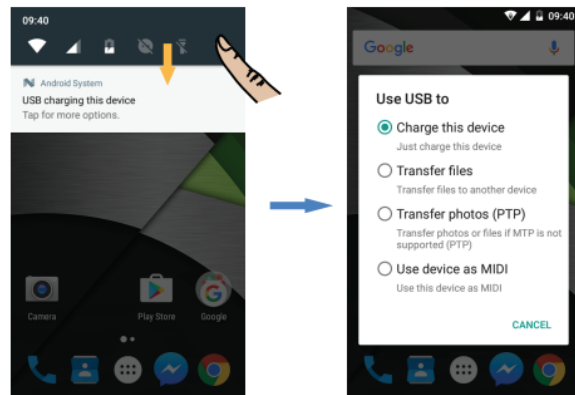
09:40

Android System
USB charging this device
Tap for more options.

Camera
Play Store
Google

09:40

Google

Use USB to

Charge this device
Just charge this device

Transfer files
Transfer files to another device

Transfer photos (PTP)
Transfer photos or files if MTP is not supported (PTP)

Use device as MIDI
Use this device as MIDI

CANCEL